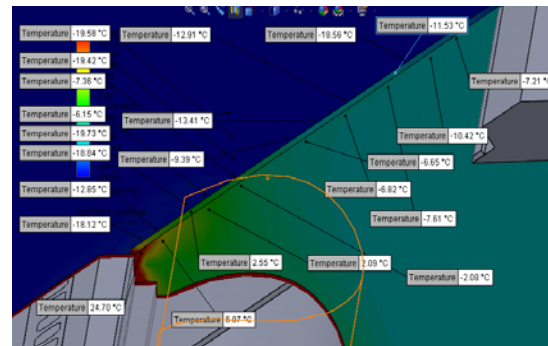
Temperature -19.58 °C
Temperature -12.91 °C
Temperature -19.56 °C
Temperature -11.53 °C
Temperature -19.42 °C
Temperature -7.38 °C
Temperature -7.21 °C
Temperature -6.15 °C
Temperature -13.41 °C
Temperature -19.73 °C
Temperature -10.42 °C
Temperature -18.84 °C
Temperature -9.39 °C
Temperature -6.65 °C
Temperature -12.85 °C
Temperature -6.82 °C
Temperature -18.12 °C
Temperature -7.61 °C
Temperature 2.55 °C
Temperature 2.09 °C
Temperature -2.08 °C
Temperature 24.70 °C
Temperature 6.07 °C